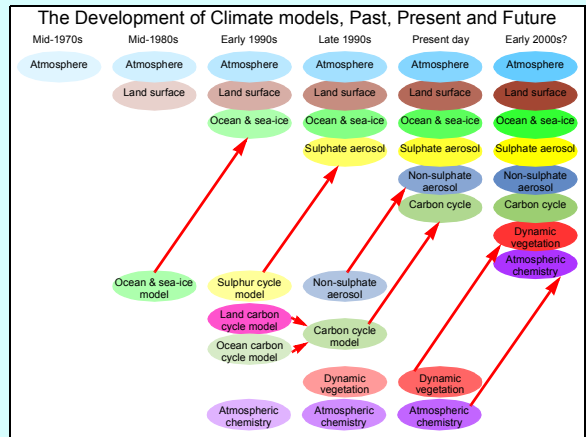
The Development of Climate models, Past, Present and Future

| Mid-1970s | Mid-1980s | Early 1990s | Late 1990s | Present day | Early 2000s? |
|---|---|---|---|---|---|
| Atmosphere | Atmosphere | Atmosphere | Atmosphere | Atmosphere | Atmosphere |
| | Land surface | Land surface | Land surface | Land surface | Land surface |
| | | Ocean & sea-ice | Ocean & sea-ice | Ocean & sea-ice | Ocean & sea-ice |
| | | | Sulphate aerosol | Sulphate aerosol | Sulphate aerosol |
| | | | | Non-sulphate aerosol | Non-sulphate aerosol |
| | | | | Carbon cycle | Carbon cycle |
| | | | | | Dynamic vegetation |
| | | | | | Atmospheric chemistry |

Ocean & sea-ice model

Sulphur cycle model

Non-sulphate aerosol

Land carbon cycle model

Carbon cycle model

Ocean carbon cycle model

Dynamic vegetation

Dynamic vegetation

Atmospheric chemistry

Atmospheric chemistry

Atmospheric chemistry